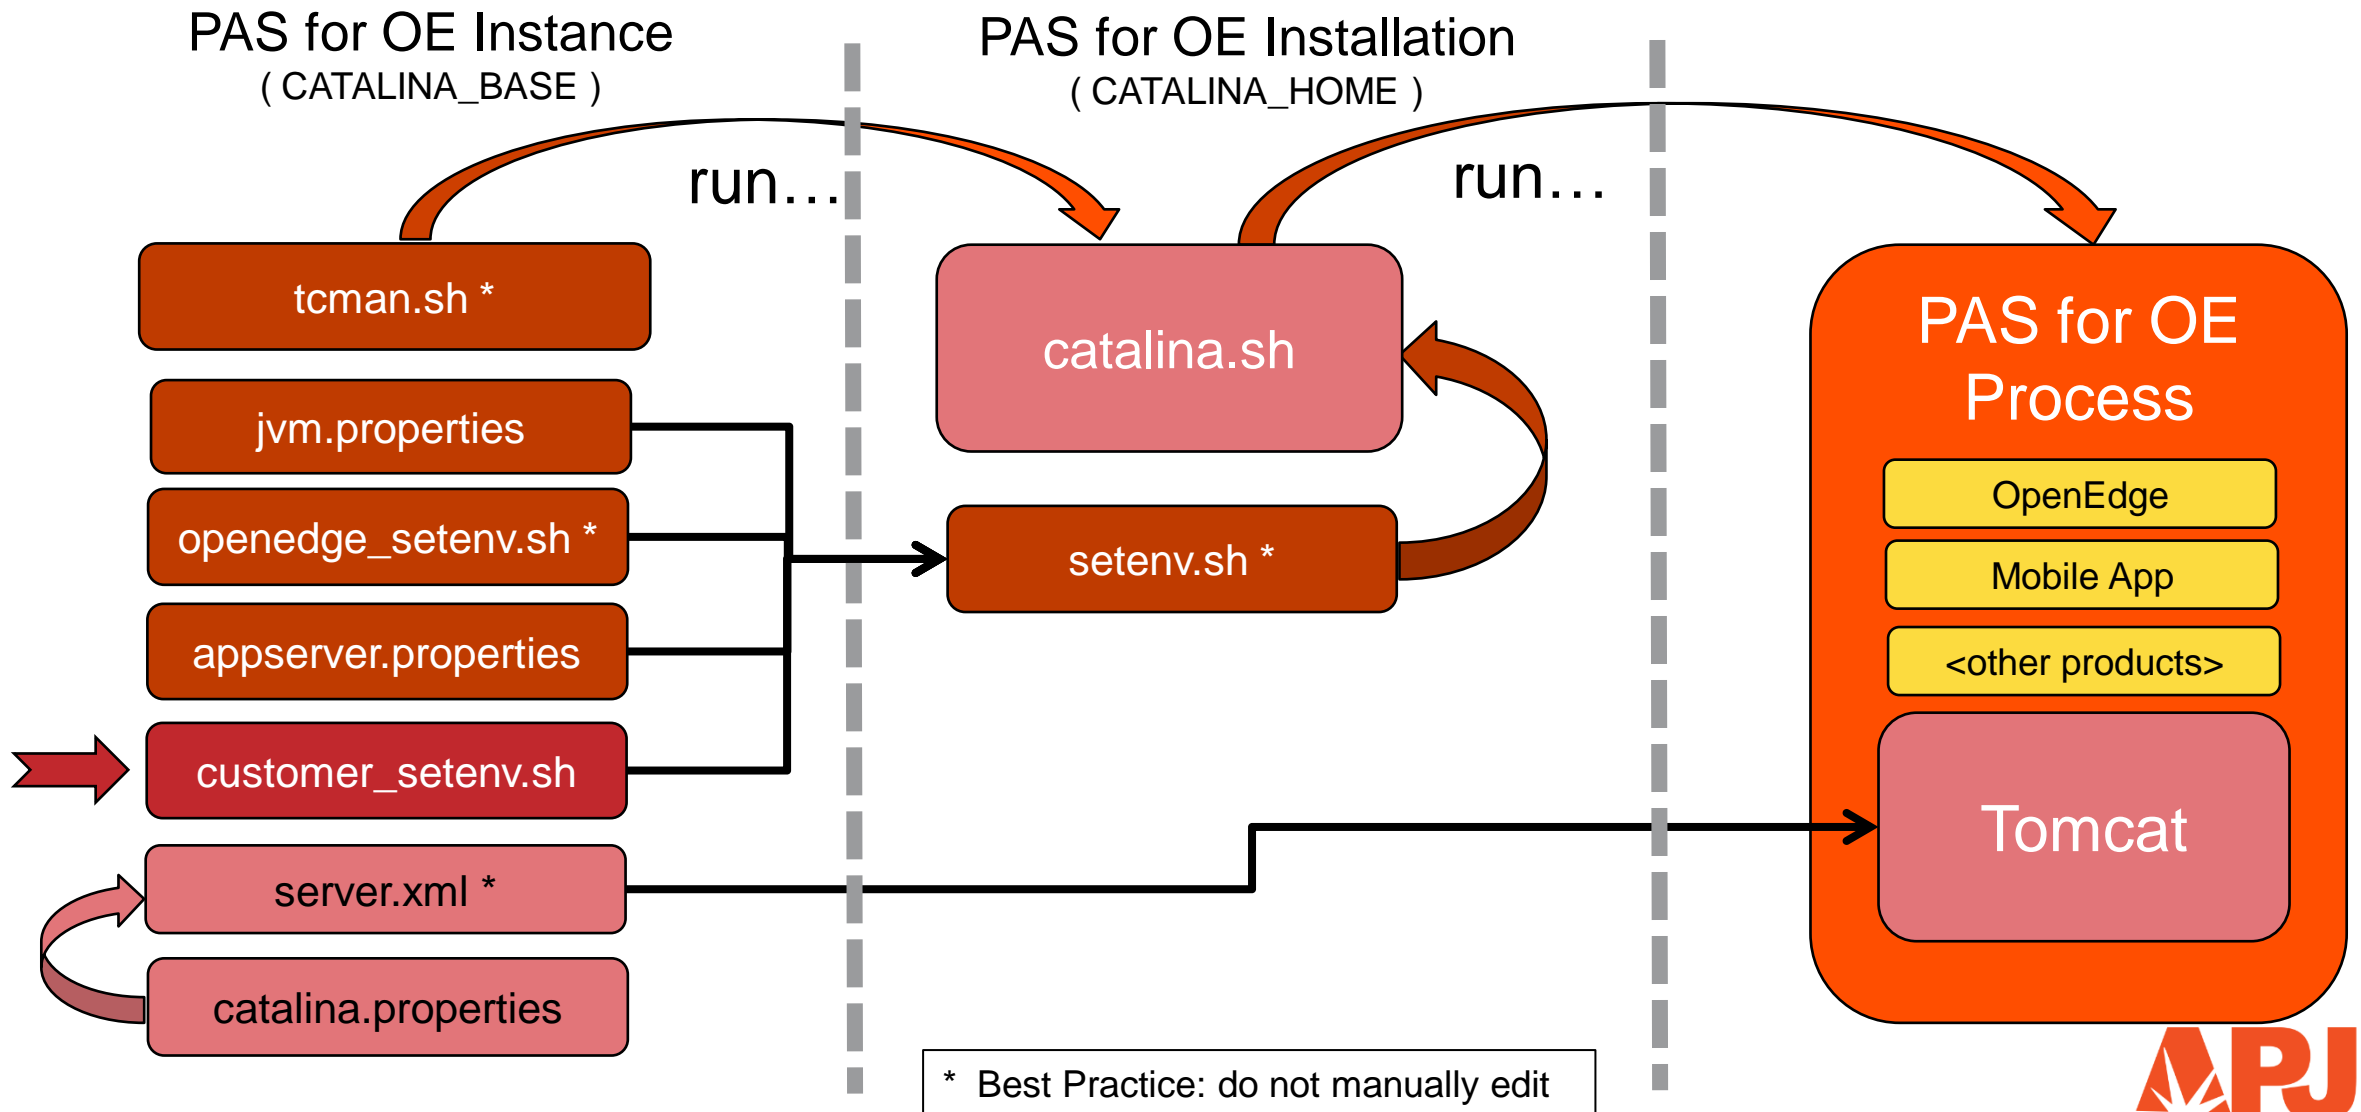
PAS for OE Instance
( CATALINA_BASE )

PAS for OE Installation
( CATALINA_HOME )

run…

run…

tcman.sh *

catalina.sh

PAS for OE Process

jvm.properties

openedge_setenv.sh *

setenv.sh *

OpenEdge

Mobile App

appserver.properties

<other products>

customer_setenv.sh

Tomcat

server.xml *

catalina.properties

* Best Practice: do not manually edit

APJ